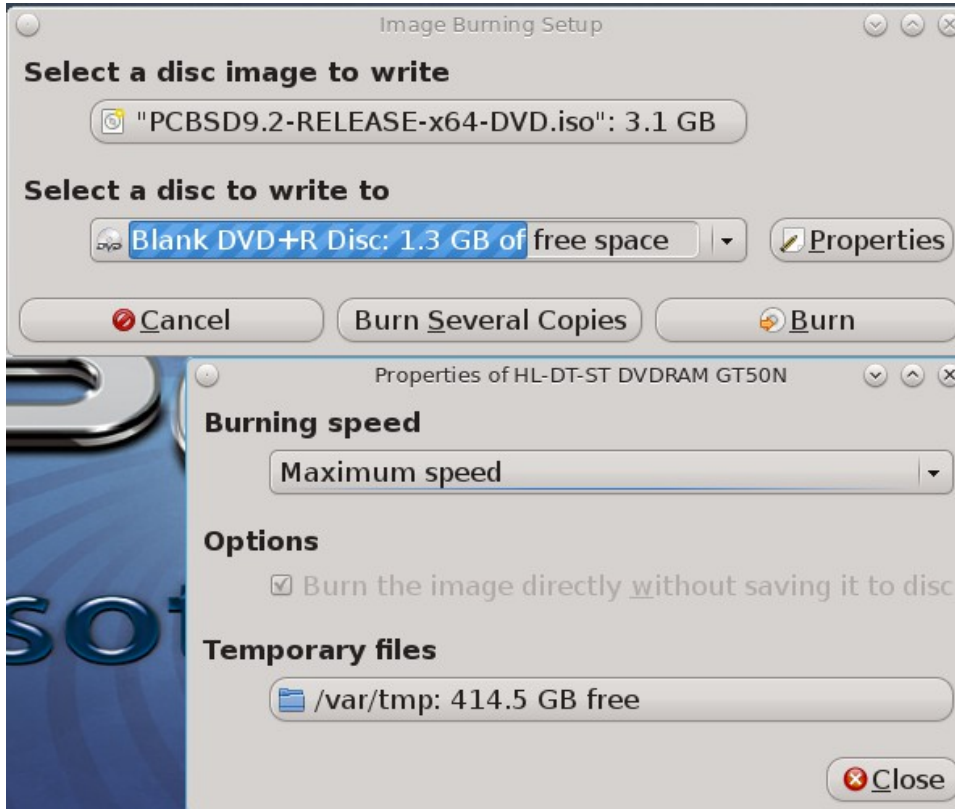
Image Burning Setup

Select a disc image to write

"PCBSD9.2-RELEASE-x64-DVD.iso": 3.1 GB

Select a disc to write to

Blank DVD+R Disc: 1.3 GB of free space

Properties

Cancel

Burn Several Copies

Burn

Properties of HL-DT-ST DVDRAM GT50N

Burning speed

Maximum speed

Options

☑ Burn the image directly without saving it to disc

Temporary files

/var/tmp: 414.5 GB free

Close